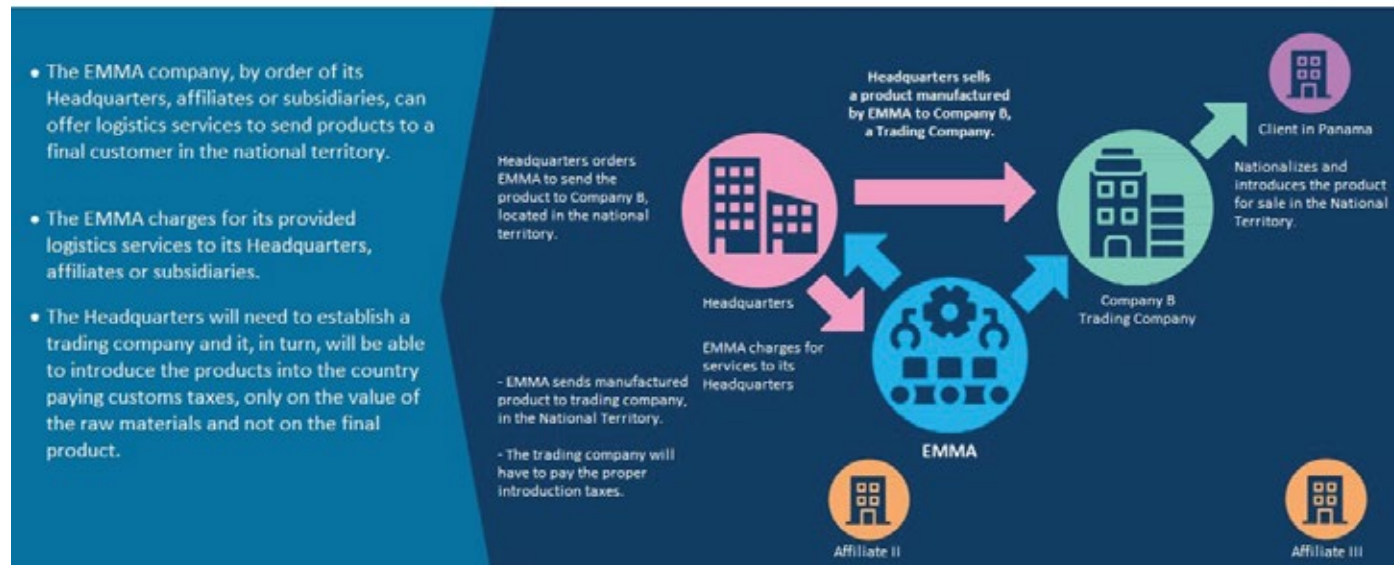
• The EMMA company, by order of its Headquarters, affiliates or subsidiaries, can offer logistics services to send products to a final customer in the national territory.

• The EMMA charges for its provided logistics services to its Headquarters, affiliates or subsidiaries.

• The Headquarters will need to establish a trading company and it, in turn, will be able to introduce the products into the country paying customs taxes, only on the value of the raw materials and not on the final product.

Headquarters sells a product manufactured by EMMA to Company B, a Trading Company.

Client in Panama

Headquarters orders EMMA to send the product to Company B, located in the national territory.

Nationalizes and introduces the product for sale in the National Territory.

Headquarters

Company B Trading Company

EMMA charges for services to its Headquarters

- EMMA sends manufactured product to trading company, in the National Territory.

- The trading company will have to pay the proper introduction taxes.

EMMA

Affiliate II

Affiliate III